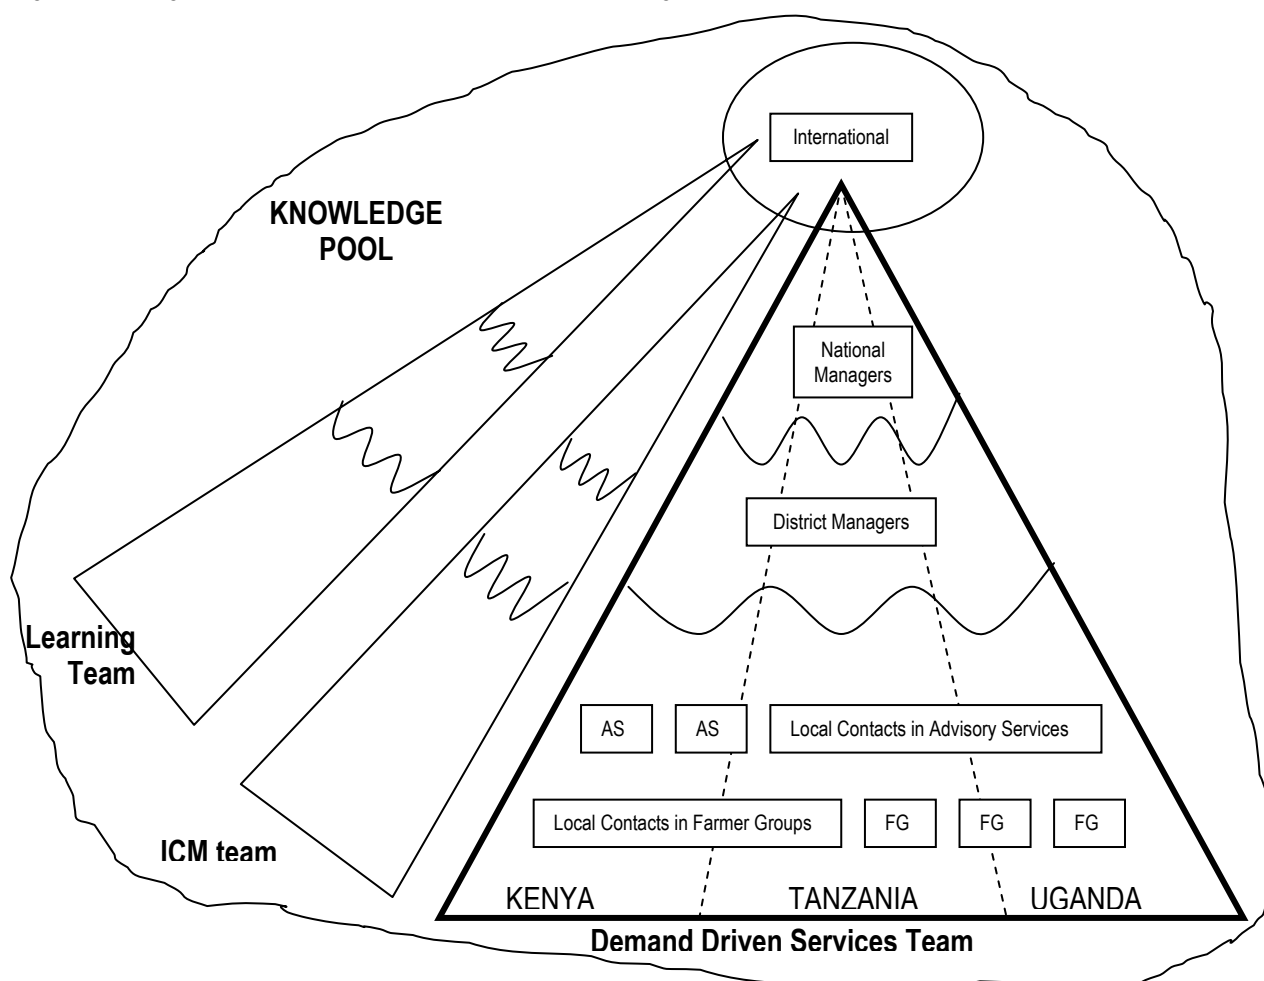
International

KNOWLEDGE POOL

National Managers

District Managers

Learning Team

AS

AS

Local Contacts in Advisory Services

Local Contacts in Farmer Groups

FG

FG

FG

ICM team

KENYA

TANZANIA

UGANDA

Demand Driven Services Team